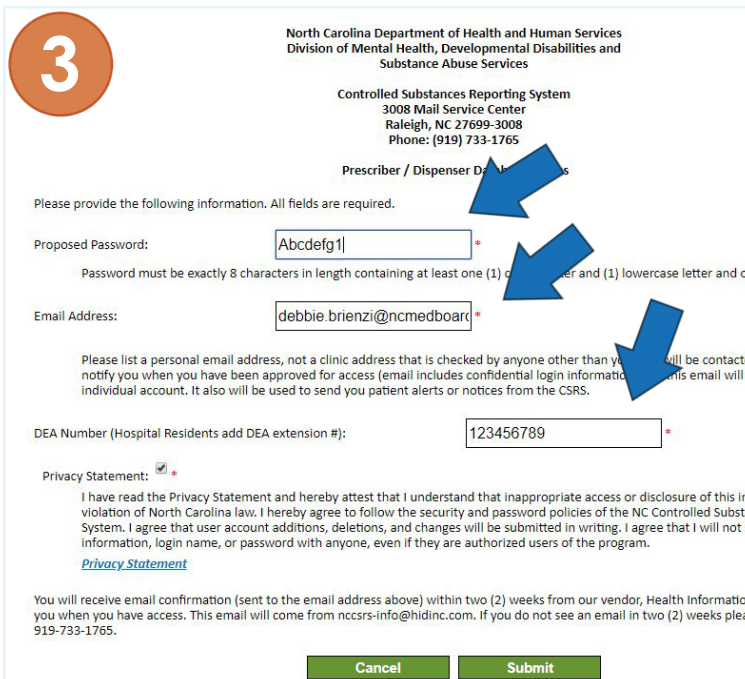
3

North Carolina Department of Health and Human Services
Division of Mental Health, Developmental Disabilities and Substance Abuse Services

Controlled Substances Reporting System
3008 Mail Service Center
Raleigh, NC 27699-3008
Phone: (919) 733-1765

Prescriber / Dispenser Da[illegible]s

Please provide the following information. All fields are required.

Proposed Password: Abcdefg1 *

Password must be exactly 8 characters in length containing at least one (1) c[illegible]er and (1) lowercase letter and c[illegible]

Email Address: debbie.brienzi@ncmedboarc *

Please list a personal email address, not a clinic address that is checked by anyone other than y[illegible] will be contacte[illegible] notify you when you have been approved for access (email includes confidential login informatio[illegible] this email will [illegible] individual account. It also will be used to send you patient alerts or notices from the CSRS.

DEA Number (Hospital Residents add DEA extension #): 123456789 *

Privacy Statement: *

I have read the Privacy Statement and hereby attest that I understand that inappropriate access or disclosure of this i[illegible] violation of North Carolina law. I hereby agree to follow the security and password policies of the NC Controlled Subst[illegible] System. I agree that user account additions, deletions, and changes will be submitted in writing. I agree that I will not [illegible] information, login name, or password with anyone, even if they are authorized users of the program.

Privacy Statement

You will receive email confirmation (sent to the email address above) within two (2) weeks from our vendor, Health Informatio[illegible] you when you have access. This email will come from nccsrs-info@hidinc.com. If you do not see an email in two (2) weeks plea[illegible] 919-733-1765.

Cancel Submit